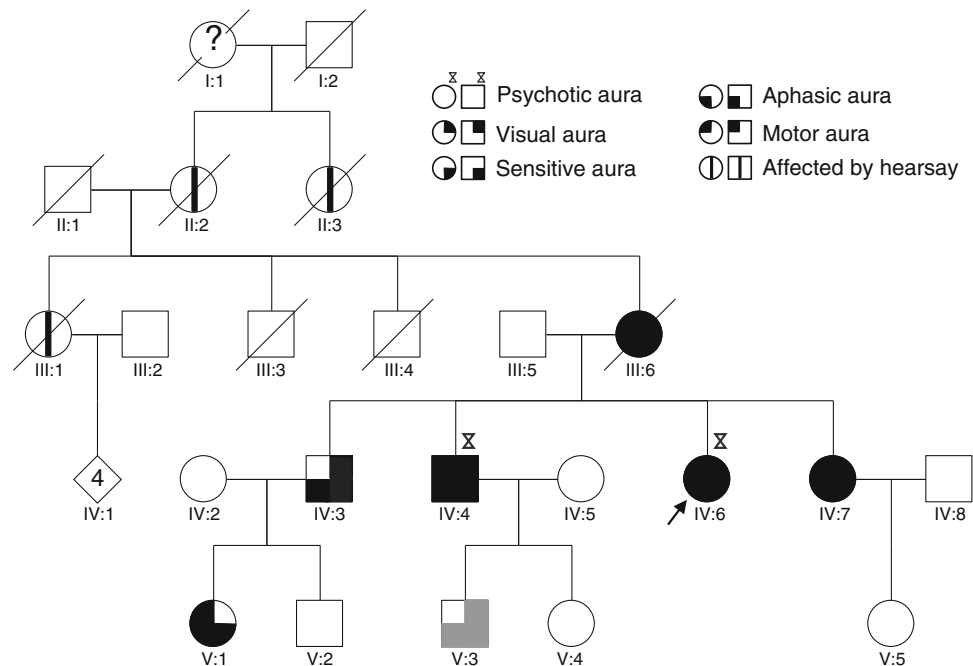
?
I:1
I:2

Psychotic aura
Visual aura
Sensitive aura
Aphasic aura
Motor aura
Affected by hearsay

II:1
II:2
II:3

III:1
III:2
III:3
III:4
III:5
III:6

4
IV:1
IV:2
IV:3
IV:4
IV:5
IV:6
IV:7
IV:8

V:1
V:2
V:3
V:4
V:5